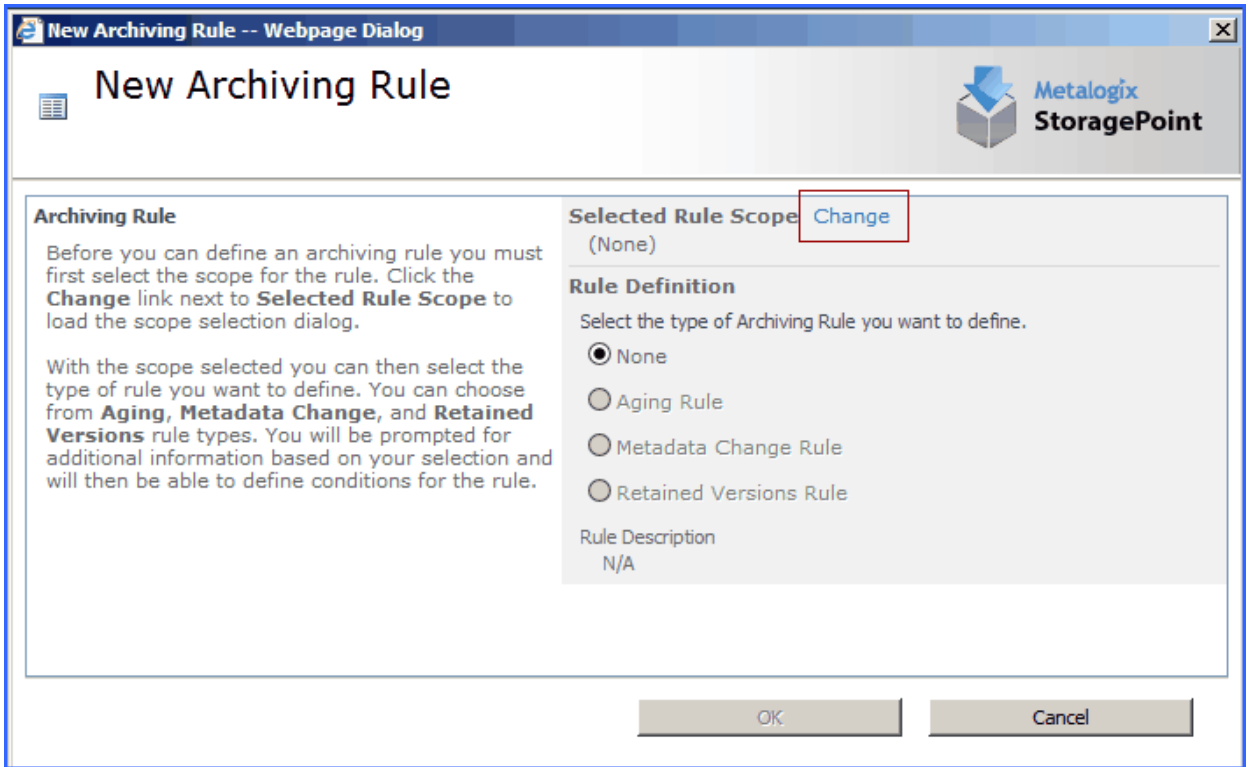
New Archiving Rule -- Webpage Dialog

New Archiving Rule

Metalogix StoragePoint

Archiving Rule

Before you can define an archiving rule you must first select the scope for the rule. Click the **Change** link next to **Selected Rule Scope** to load the scope selection dialog.

With the scope selected you can then select the type of rule you want to define. You can choose from **Aging**, **Metadata Change**, and **Retained Versions** rule types. You will be prompted for additional information based on your selection and will then be able to define conditions for the rule.

Selected Rule Scope Change
(None)

Rule Definition

Select the type of Archiving Rule you want to define.

None

Aging Rule

Metadata Change Rule

Retained Versions Rule

Rule Description
N/A

OK

Cancel